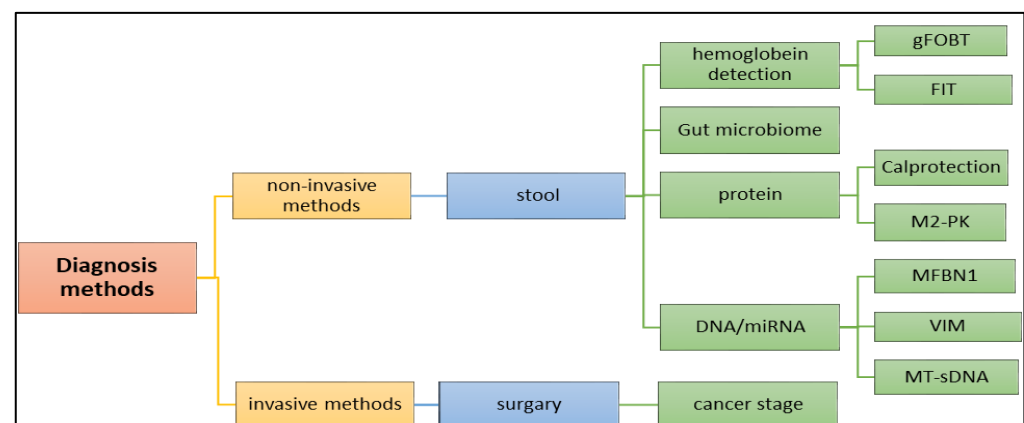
Diagnosis methods

non-invasive methods

stool

hemoglobein detection

gFOBT

FIT

Gut microbiome

protein

Calprotection

M2-PK

DNA/miRNA

MFBN1

VIM

MT-sDNA

invasive methods

surgary

cancer stage